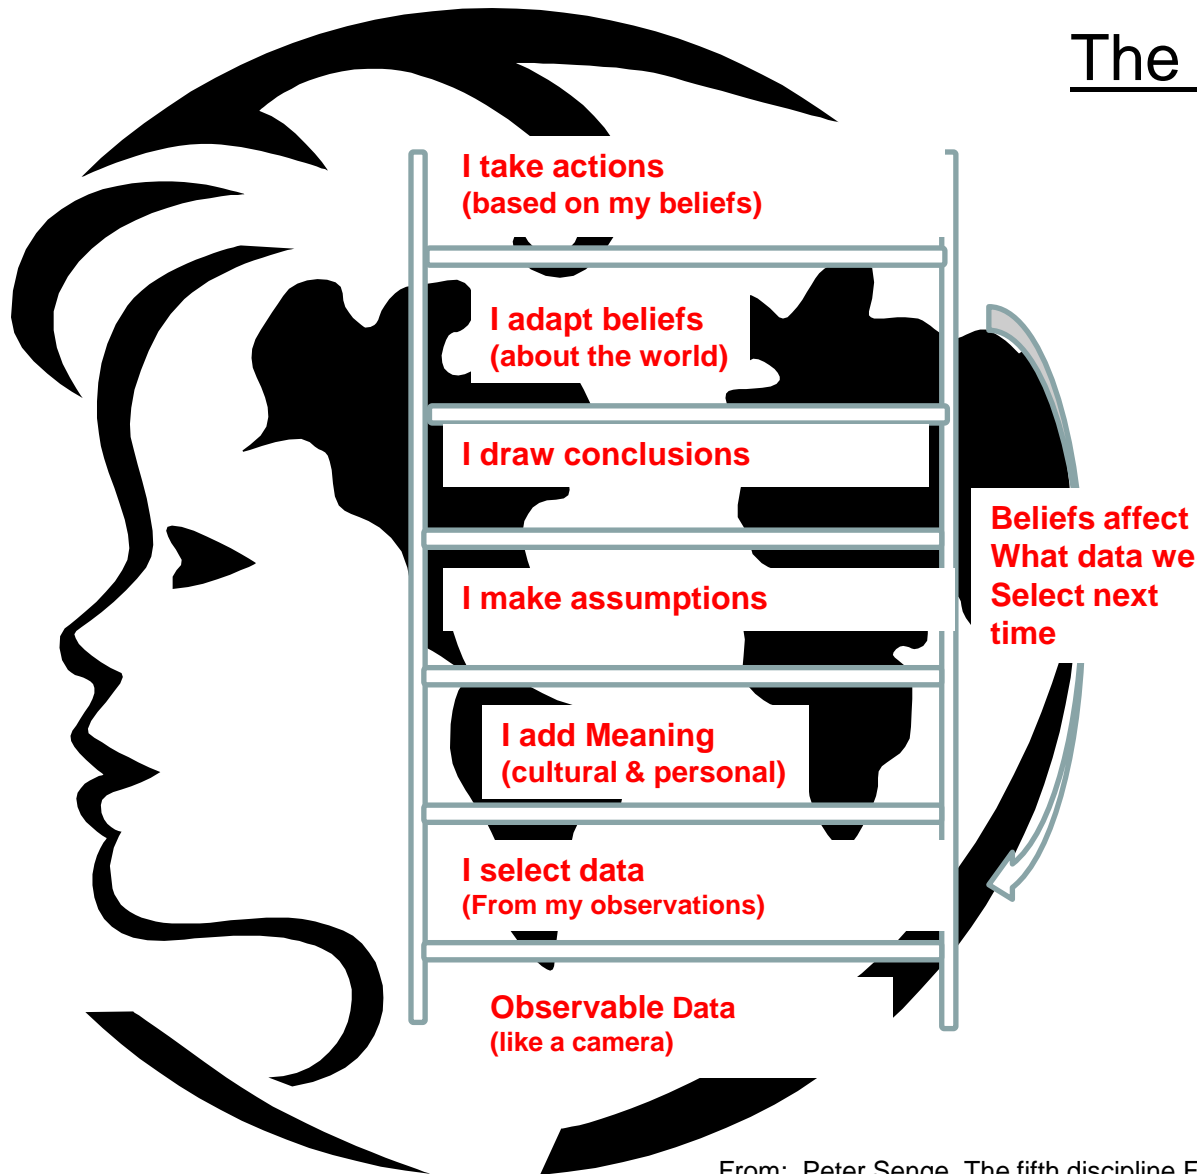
The

I take actions
(based on my beliefs)

I adapt beliefs
(about the world)

I draw conclusions

I make assumptions

I add Meaning
(cultural & personal)

I select data
(From my observations)

Observable Data
(like a camera)

Beliefs affect
What data we
Select next
time

From: Peter Senge, The fifth discipline F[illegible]